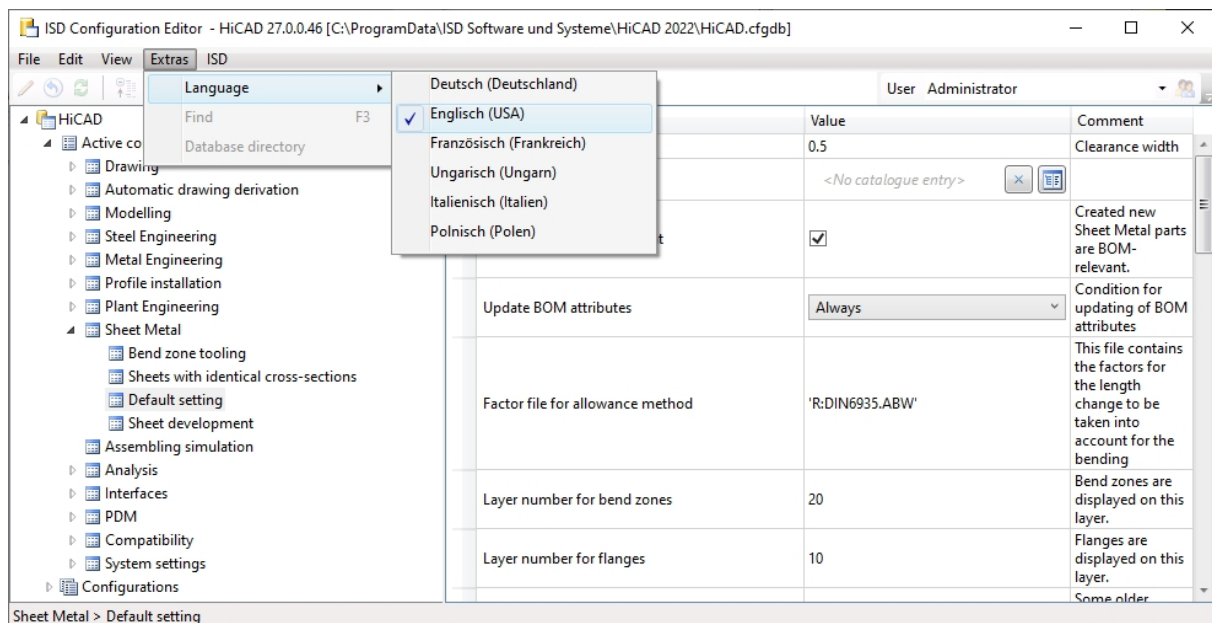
ISD Configuration Editor - HiCAD 27.0.0.46 [C:\ProgramData\ISD Software und Systeme\HiCAD 2022\HiCAD.cfgdb]

File Edit View Extras ISD

Language
Find F3
Database directory

Deutsch (Deutschland)
Englisch (USA)
Französisch (Frankreich)
Ungarisch (Ungarn)
Italienisch (Italien)
Polnisch (Polen)

User Administrator

HiCAD
Active co
Drawing
Automatic drawing derivation
Modelling
Steel Engineering
Metal Engineering
Profile installation
Plant Engineering
Sheet Metal
Bend zone tooling
Sheets with identical cross-sections
Default setting
Sheet development
Assembling simulation
Analysis
Interfaces
PDM
Compatibility
System settings
Configurations

| | Value | Comment |
|---|---|---|
| | 0.5 | Clearance width |
| | <No catalogue entry> | |
| t | ✓ | Created new Sheet Metal parts are BOM-relevant. |
| Update BOM attributes | Always | Condition for updating of BOM attributes |
| Factor file for allowance method | 'R:DIN6935.ABW' | This file contains the factors for the length change to be taken into account for the bending |
| Layer number for bend zones | 20 | Bend zones are displayed on this layer. |
| Layer number for flanges | 10 | Flanges are displayed on this layer. |
| | | Some older |

Sheet Metal > Default setting